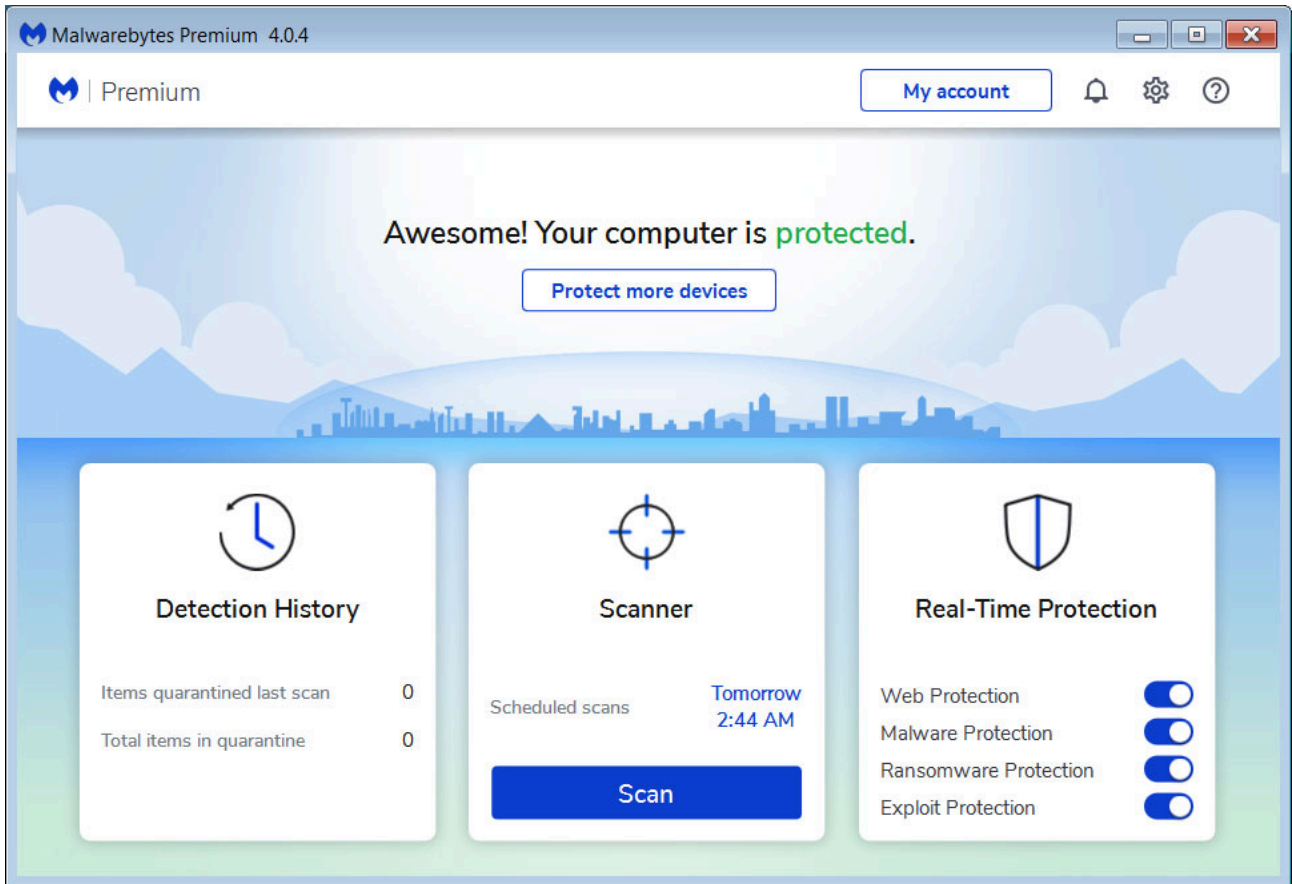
Malwarebytes Premium 4.0.4

Premium

My account

Awesome! Your computer is protected.

Protect more devices

Detection History

Items quarantined last scan 0

Total items in quarantine 0

Scanner

Scheduled scans Tomorrow 2:44 AM

Scan

Real-Time Protection

Web Protection

Malware Protection

Ransomware Protection

Exploit Protection